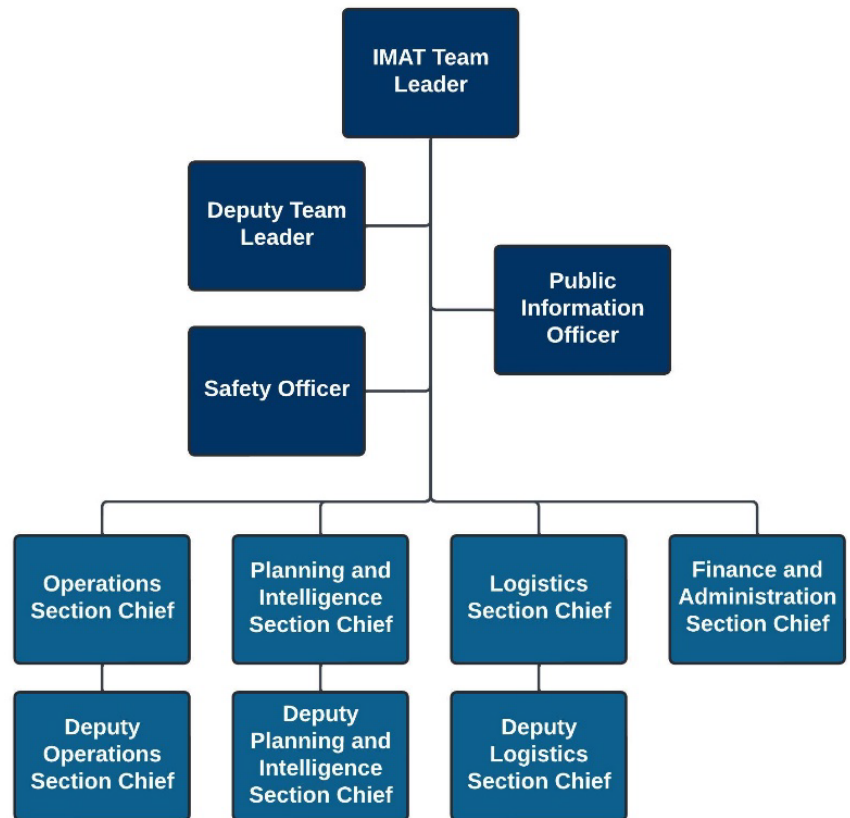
IMAT Team Leader

Deputy Team Leader

Public Information Officer

Safety Officer

Operations Section Chief

Planning and Intelligence Section Chief

Logistics Section Chief

Finance and Administration Section Chief

Deputy Operations Section Chief

Deputy Planning and Intelligence Section Chief

Deputy Logistics Section Chief